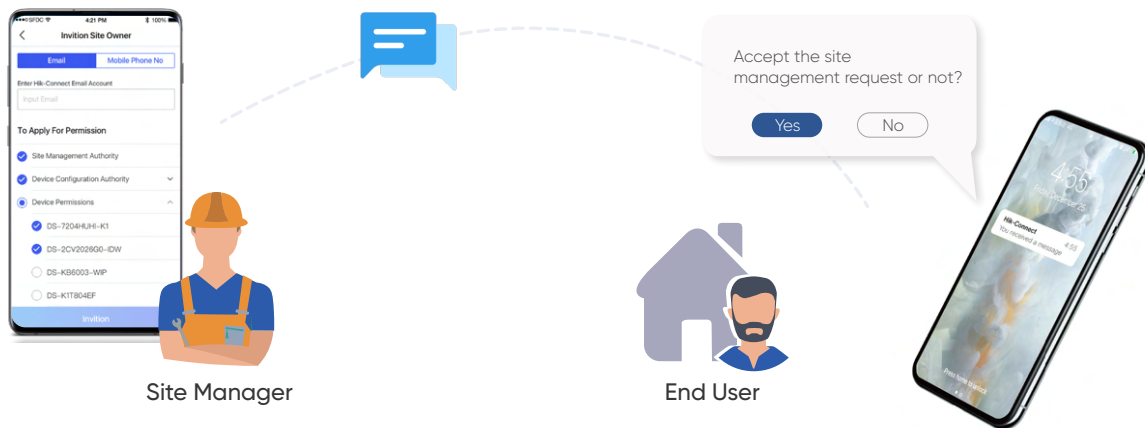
SFDC 4:21 PM 100%

Invition Site Owner

Email

Mobile Phone No

Enter Hik-Connect Email Account

Input Email

To Apply For Permission

Site Management Authority

Device Configuration Authority

Device Permissions

DS-7204HUHI-K1

DS-2CV2026G0-IDW

DS-KB6003-WIP

DS-K1T804EF

Invition

Accept the site management request or not?

Yes

No

4:55

Hik-Connect

You received a message

4:55

Site Manager

End User